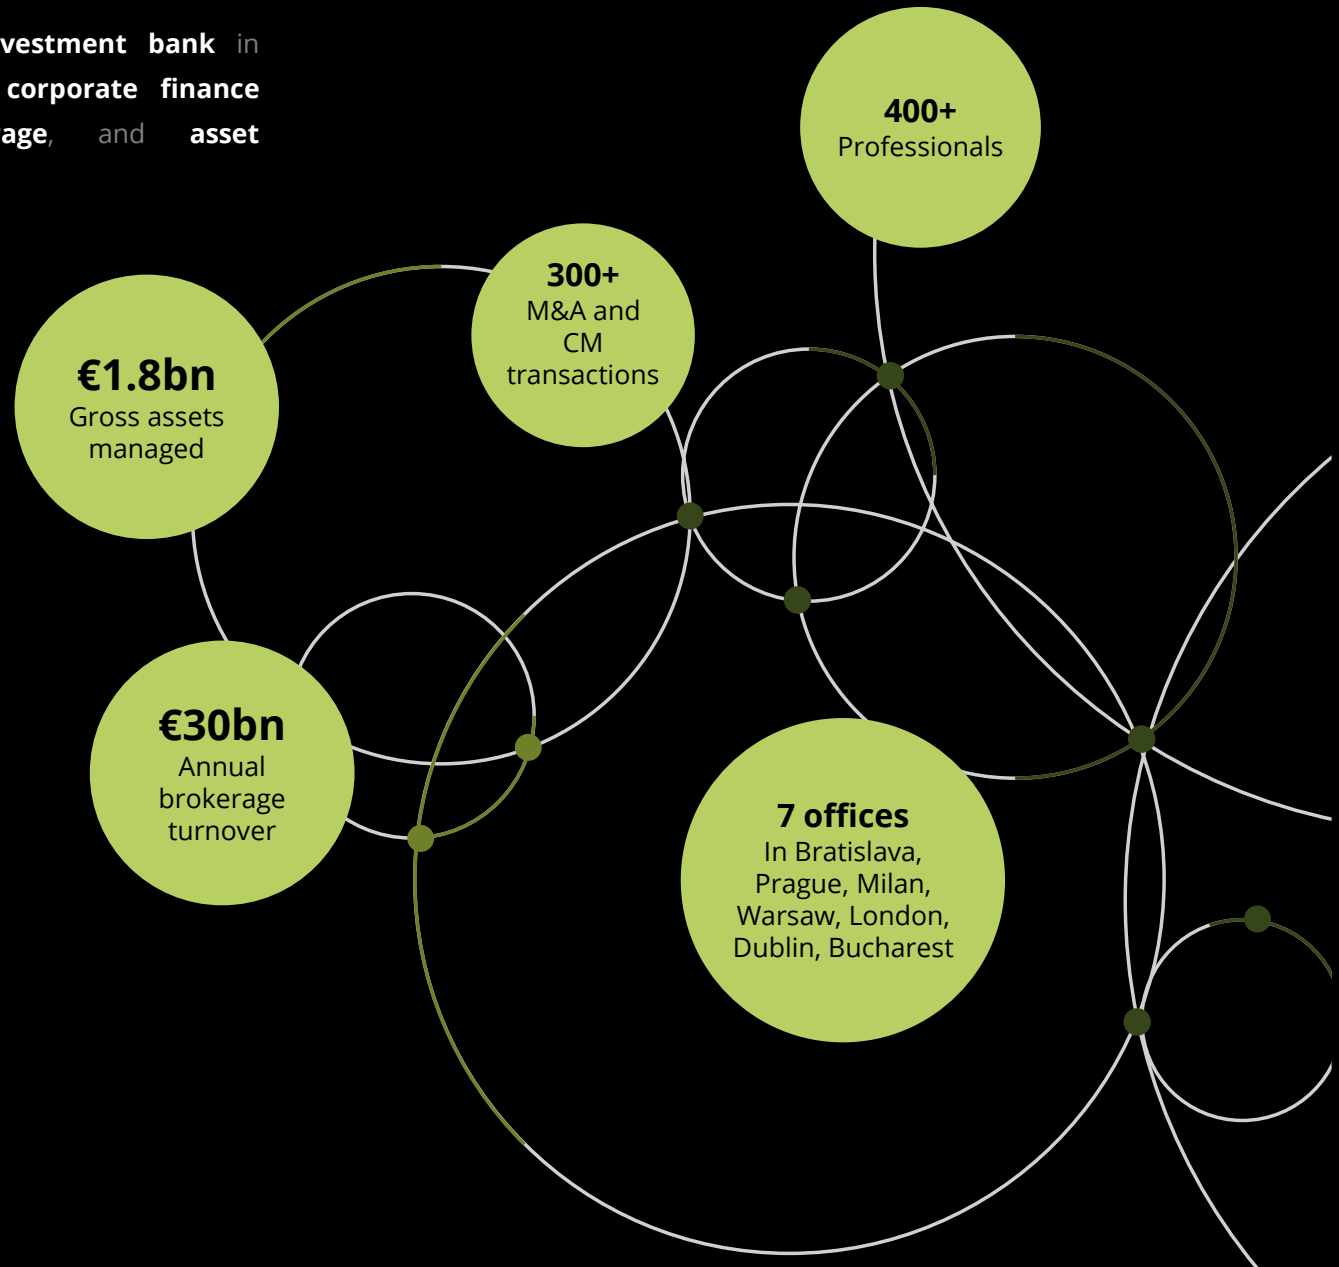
vestment bank in corporate finance age, and asset

400+
Professionals

300+
M&A and CM transactions

€1.8bn
Gross assets managed

€30bn
Annual brokerage turnover

7 offices
In Bratislava, Prague, Milan, Warsaw, London, Dublin, Bucharest